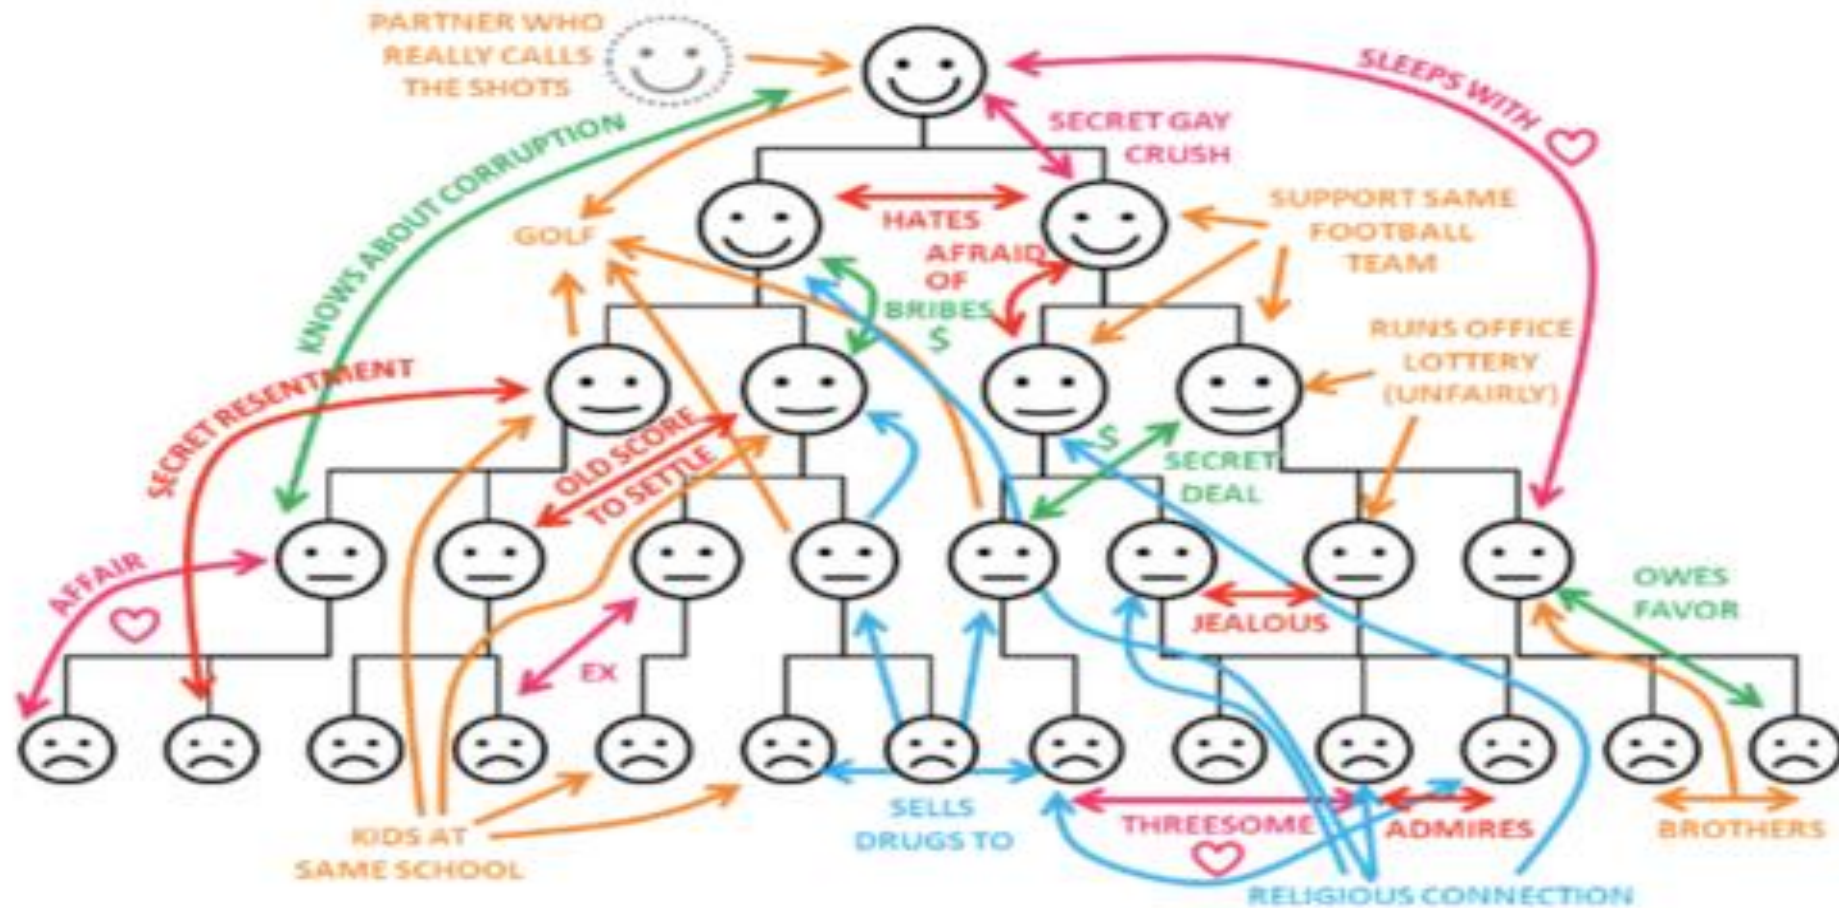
PARTNER WHO REALLY CALLS THE SHOTS

SLEEPS WITH

SECRET GAY CRUSH

KNOWS ABOUT CORRUPTION

GOLF

HATES

AFRAID OF

BRIBES $

SUPPORT SAME FOOTBALL TEAM

RUNS OFFICE LOTTERY (UNFAIRLY)

SECRET RESENTMENT

OLD SCORE TO SETTLE

$

SECRET DEAL

AFFAIR

EX

JEALOUS

OWES FAVOR

KIDS AT SAME SCHOOL

SELLS DRUGS TO

THREESOME

ADMIRES

BROTHERS

RELIGIOUS CONNECTION